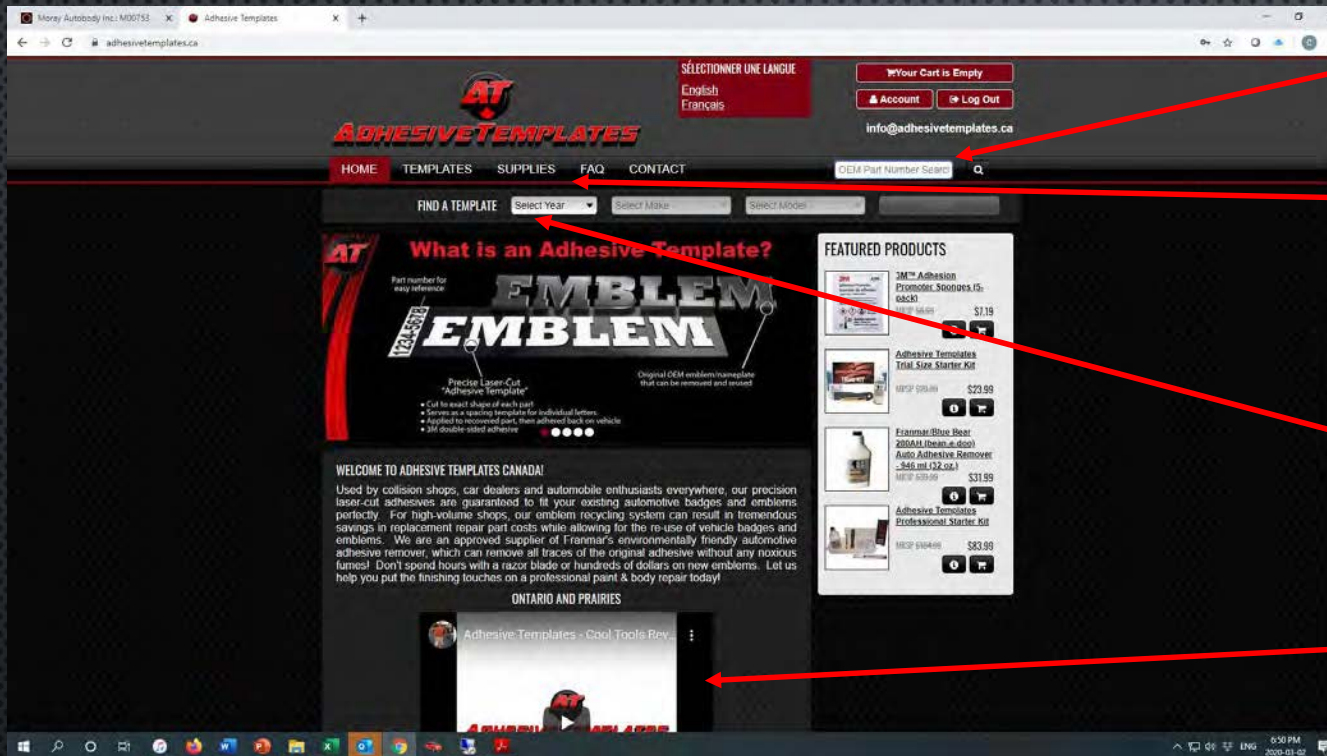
Moray Autobody Inc.: M00753 ×
Adhesive Templates ×
adhesivetemplates.ca

SÉLECTIONNER UNE LANGUE
English
Français

Your Cart is Empty
Account
Log Out
info@adhesivetemplates.ca

AT
ADHESIVE TEMPLATES

HOME TEMPLATES SUPPLIES FAQ CONTACT
OEM Part Number Search

FIND A TEMPLATE Select Year Select Make Select Model

What is an Adhesive Template?
Part number for easy reference
EMBLEM
EMBLEM
1234-5678
Precise Laser-Cut "Adhesive Template"
Original OEM emblem/nameplate that can be removed and reused
• Cut to exact shape of each part
• Serves as a spacing template for individual letters
• Applied to recovered part, then adhered back on vehicle
• 3M double-sided adhesive

FEATURED PRODUCTS
3M™ Adhesion Promoter Sponges (5-pack)
MRSP $8.99 $7.19
Adhesive Templates Trial Size Starter Kit
MRSP $29.99 $23.99
Franmar/Blue Bear 200AH (bean-e-doo) Auto Adhesive Remover - 946 ml (32 oz.)
MRSP $39.99 $31.99
Adhesive Templates Professional Starter Kit
MRSP $104.99 $83.99

WELCOME TO ADHESIVE TEMPLATES CANADA!

Used by collision shops, car dealers and automobile enthusiasts everywhere, our precision laser-cut adhesives are guaranteed to fit your existing automotive badges and emblems perfectly. For high-volume shops, our emblem recycling system can result in tremendous savings in replacement repair part costs while allowing for the re-use of vehicle badges and emblems. We are an approved supplier of Franmar's environmentally friendly automotive adhesive remover, which can remove all traces of the original adhesive without any noxious fumes! Don't spend hours with a razor blade or hundreds of dollars on new emblems. Let us help you put the finishing touches on a professional paint & body repair today!

ONTARIO AND PRAIRIES

Adhesive Templates - Cool Tools Rev...

ENG 6:50 PM 2020-03-02